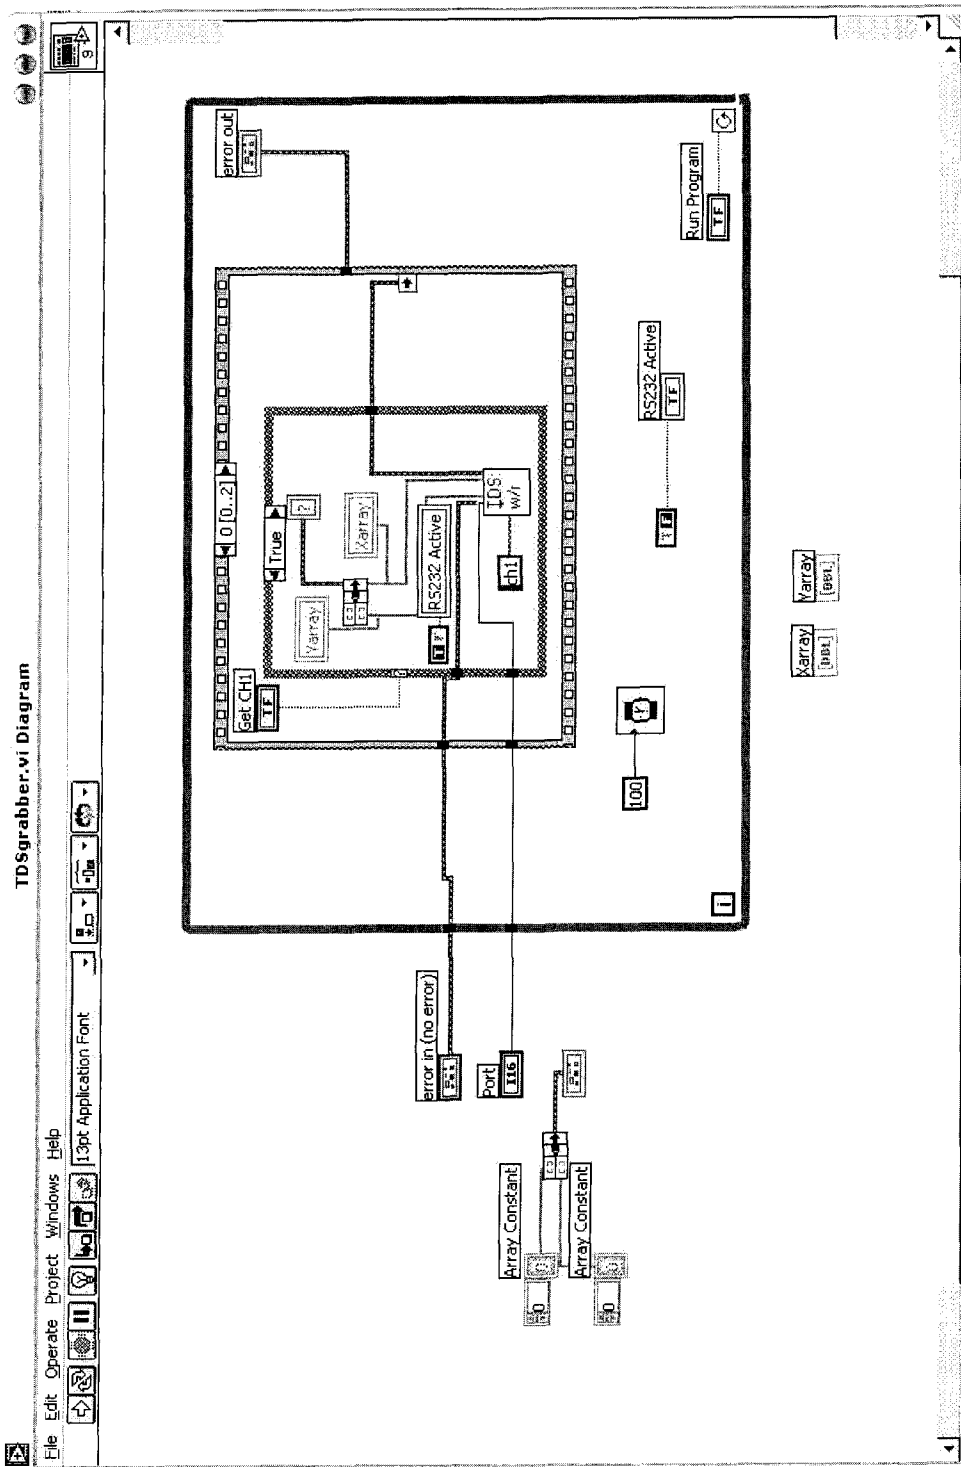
TDSgrabber.vi Diagram

File Edit Operate Project Windows Help

13pt Application Font

error out

Run Program

TF

RS232 Active

TF

0 [0..2]

True

?

Xarray

Yarray

RS232 Active

TDS w/r

ch1

Get CH1

TF

100

Xarray

DBL

Yarray

DBL

error in (no error)

Port

I16

Array Constant

Array Constant

0

0

i